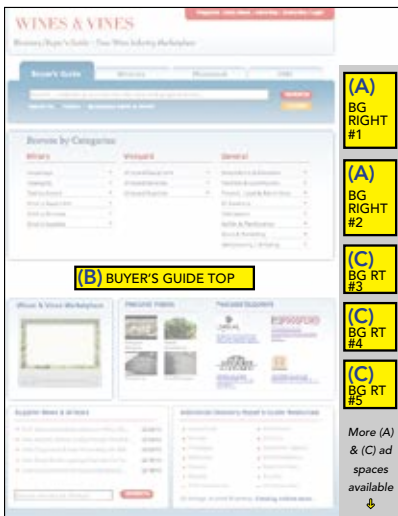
WINES & VINES

Directory/Buyer's Guide - Your Wine Industry Marketplace

Buyer's Guide

Browse by Categories

Winery

Vineyard

General

(B) BUYER'S GUIDE TOP

Wines & Vines Marketplace

Featured Videos

Featured Suppliers

Supplier News & Articles

(A) BG RIGHT #1

(A) BG RIGHT #2

(C) BG RT #3

(C) BG RT #4

(C) BG RT #5

More (A) & (C) ad spaces available